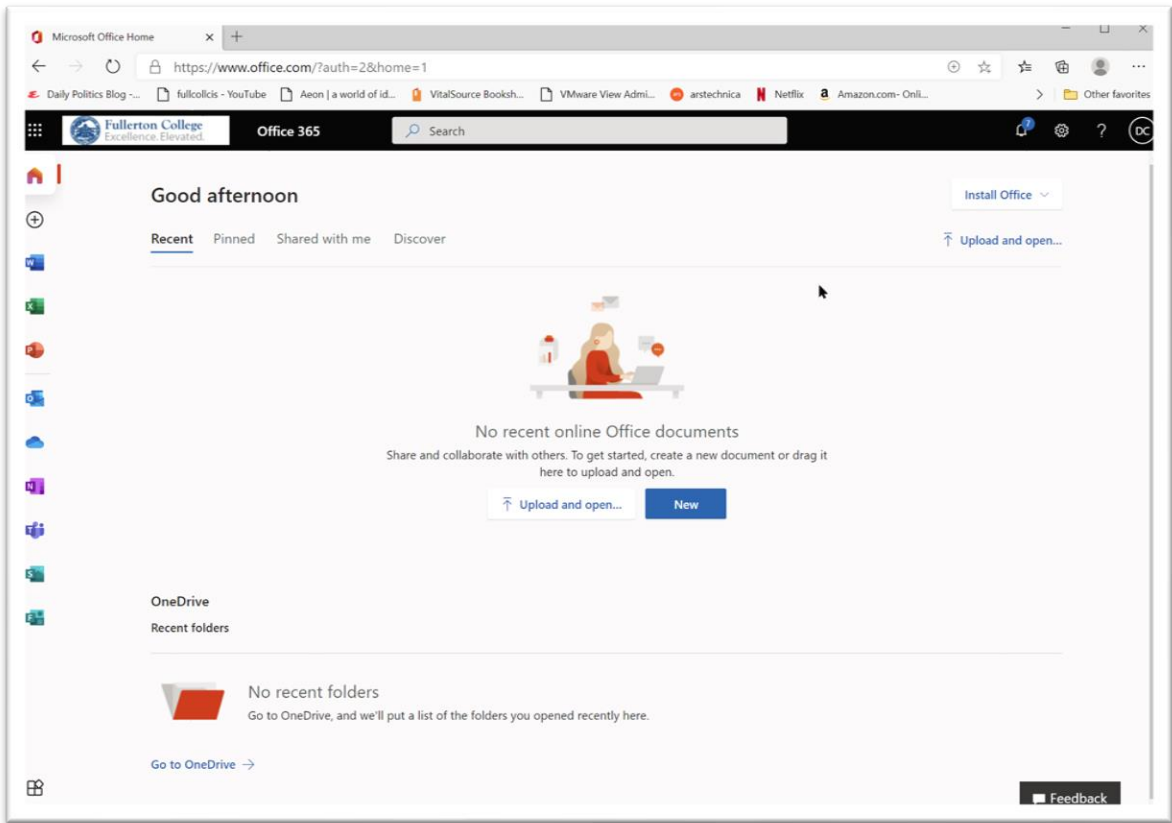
Microsoft Office Home

https://www.office.com/?auth=2&home=1

Daily Politics Blog -... fullcollcis - YouTube Aeon | a world of id... VitalSource Booksh... VMware View Admi... arstechnica Netflix Amazon.com- Onli... Other favorites

Fullerton College
Excellence. Elevated.

Office 365

Search

7

DC

Good afternoon

Install Office

Recent Pinned Shared with me Discover

Upload and open...

No recent online Office documents

Share and collaborate with others. To get started, create a new document or drag it here to upload and open.

Upload and open...

New

OneDrive

Recent folders

No recent folders

Go to OneDrive, and we'll put a list of the folders you opened recently here.

Go to OneDrive →

Feedback